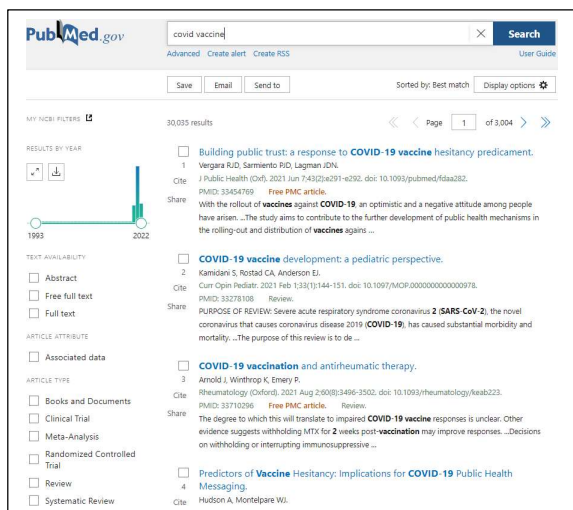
PubMed.gov

covid vaccine

Search

Advanced Create alert Create RSS

User Guide

Save Email Send to

Sorted by: Best match Display options

MY NCBI FILTERS

30,035 results

Page 1 of 3,004

RESULTS BY YEAR

1993 2022

TEXT AVAILABILITY

Abstract

Free full text

Full text

ARTICLE ATTRIBUTE

Associated data

ARTICLE TYPE

Books and Documents

Clinical Trial

Meta-Analysis

Randomized Controlled Trial

Review

Systematic Review

1 Cite Share

Building public trust: a response to COVID-19 vaccine hesitancy predicament.

Vergara RJD, Sarmiento PJD, Lagman JDN.

J Public Health (Oxf). 2021 Jun 7;43(2):e291-e292. doi: 10.1093/pubmed/fdaa282.

PMID: 33454769 Free PMC article.

With the rollout of vaccines against COVID-19, an optimistic and a negative attitude among people have arisen. ...The study aims to contribute to the further development of public health mechanisms in the rolling-out and distribution of vaccines agains ...

2 Cite

COVID-19 vaccine development: a pediatric perspective.

Kamidani S, Rostad CA, Anderson EJ.

Curr Opin Pediatr. 2021 Feb 1;33(1):144-151. doi: 10.1097/MOP.0000000000000978.

PMID: 33278108 Review.

PURPOSE OF REVIEW: Severe acute respiratory syndrome coronavirus 2 (SARS-CoV-2), the novel coronavirus that causes coronavirus disease 2019 (COVID-19), has caused substantial morbidity and mortality. ...The purpose of this review is to de ...

3 Cite Share

COVID-19 vaccination and antirheumatic therapy.

Arnold J, Winthrop K, Emery P.

Rheumatology (Oxford). 2021 Aug 2;60(8):3496-3502. doi: 10.1093/rheumatology/keab223.

PMID: 33710296 Free PMC article. Review.

The degree to which this will translate to impaired COVID-19 vaccine responses is unclear. Other evidence suggests withholding MTX for 2 weeks post-vaccination may improve responses. ...Decisions on withholding or interrupting immunosuppressive ...

4 Cite

Predictors of Vaccine Hesitancy: Implications for COVID-19 Public Health Messaging.

Hudson A, Montelpare WJ.